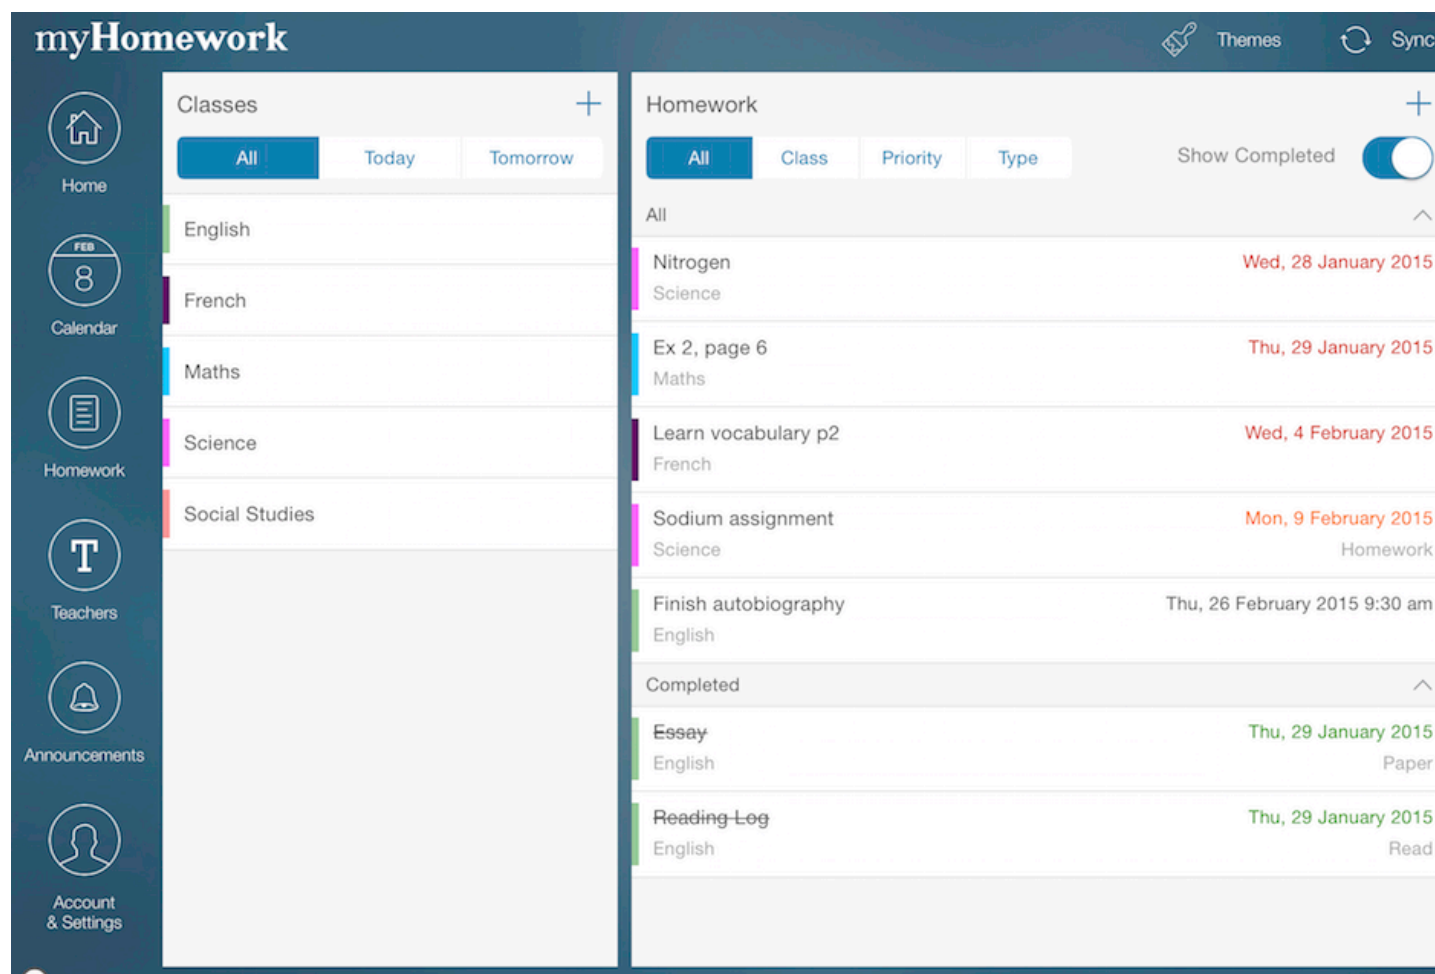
myHomework

Themes Sync

Home

FEB
8
Calendar

Homework

T
Teachers

Announcements

Account & Settings

Classes +

All | Today | Tomorrow

English

French

Maths

Science

Social Studies

Homework +

All | Class | Priority | Type

Show Completed

All

Nitrogen
Science
Wed, 28 January 2015

Ex 2, page 6
Maths
Thu, 29 January 2015

Learn vocabulary p2
French
Wed, 4 February 2015

Sodium assignment
Science
Mon, 9 February 2015
Homework

Finish autobiography
English
Thu, 26 February 2015 9:30 am

Completed

Essay
English
Thu, 29 January 2015
Paper

Reading Log
English
Thu, 29 January 2015
Read